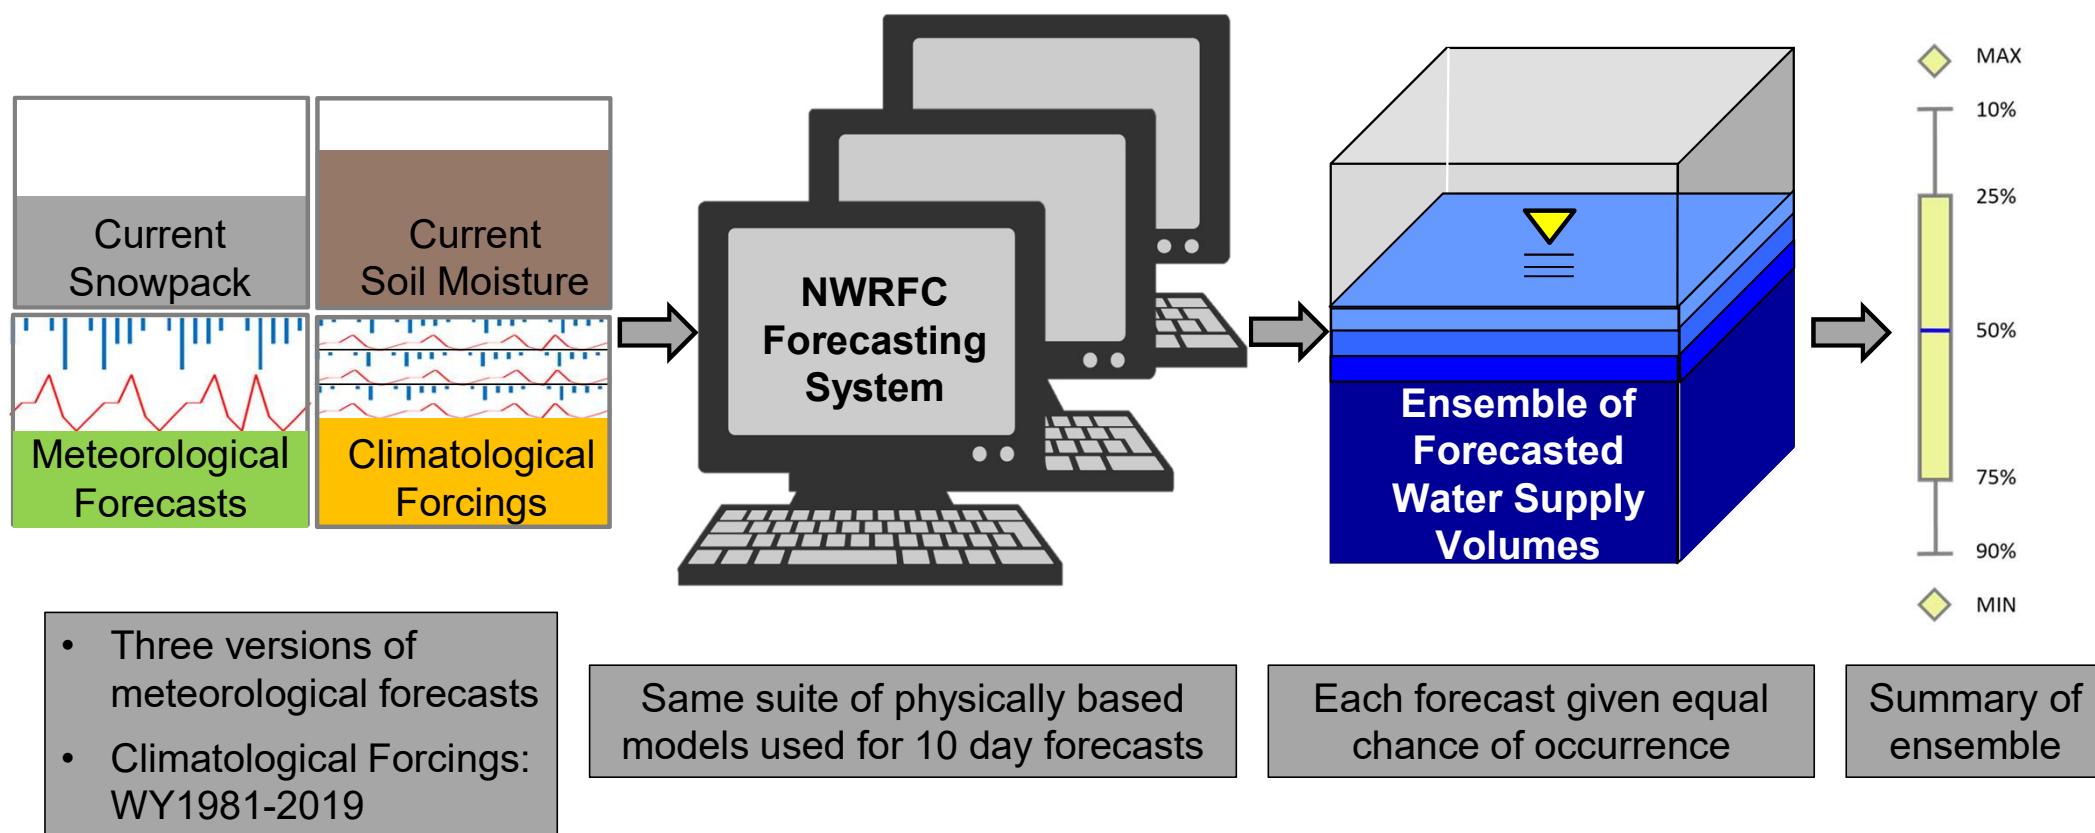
Current Snowpack

Current Soil Moisture

Meteorological Forecasts

Climatological Forcings

NWRFC Forecasting System

Ensemble of Forecasted Water Supply Volumes

MAX

10%

25%

50%

75%

90%

MIN

• Three versions of meteorological forecasts
• Climatological Forcings: WY1981-2019

Same suite of physically based models used for 10 day forecasts

Each forecast given equal chance of occurrence

Summary of ensemble